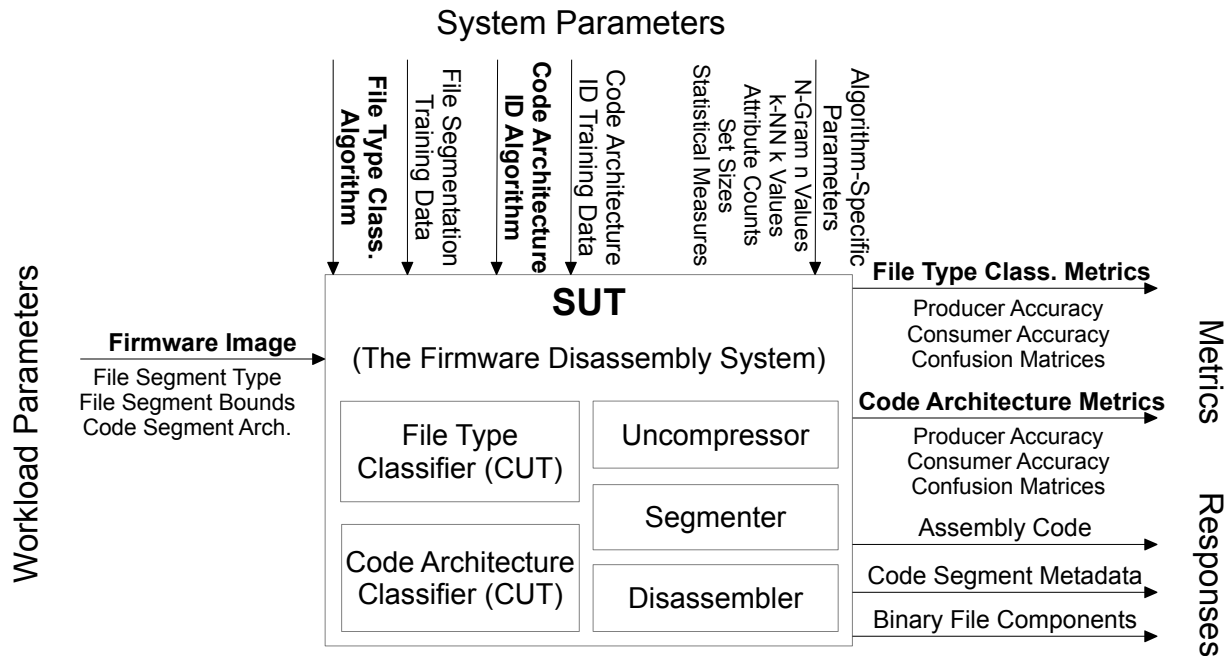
System Parameters

File Type Class. Algorithm

File Segmentation Training Data

Code Architecture ID Algorithm

Code Architecture ID Training Data

Statistical Measures
Set Sizes
Attribute Counts
k-NN k Values
N-Gram n Values

Algorithm-Specific Parameters

Workload Parameters

Firmware Image
File Segment Type
File Segment Bounds
Code Segment Arch.

SUT
(The Firmware Disassembly System)

File Type Classifier (CUT)

Uncompressor

Segmenter

Code Architecture Classifier (CUT)

Disassembler

File Type Class. Metrics
Producer Accuracy
Consumer Accuracy
Confusion Matrices

Code Architecture Metrics
Producer Accuracy
Consumer Accuracy
Confusion Matrices

Metrics

Assembly Code
Code Segment Metadata
Binary File Components

Responses